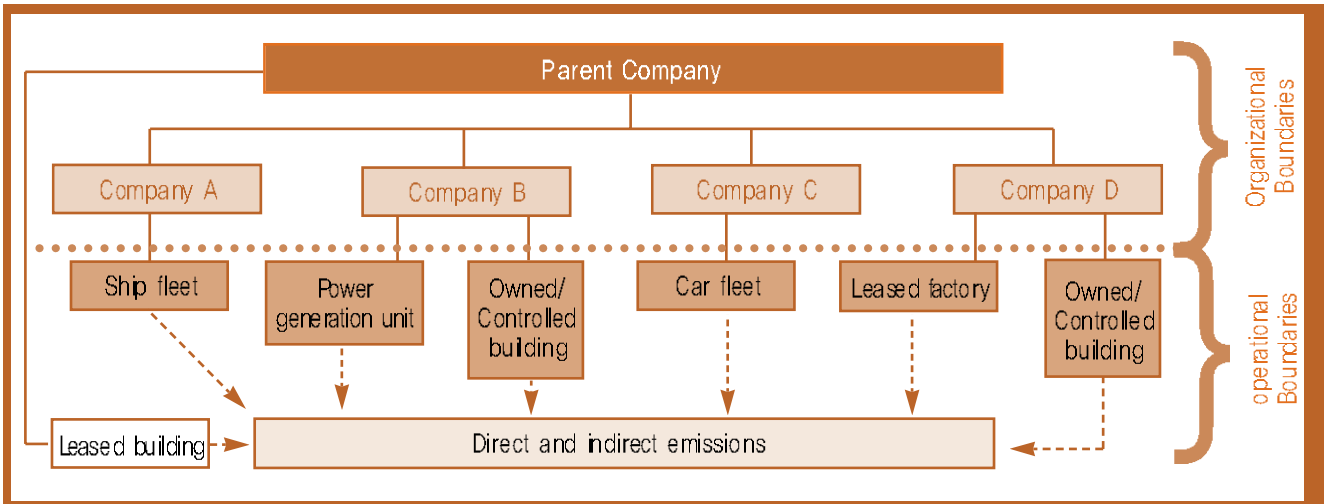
Parent Company

Company A

Company B

Company C

Company D

Organizational Boundaries

Ship fleet

Power generation unit

Owned/ Controlled building

Car fleet

Leased factory

Owned/ Controlled building

operational Boundaries

Leased building

Direct and indirect emissions